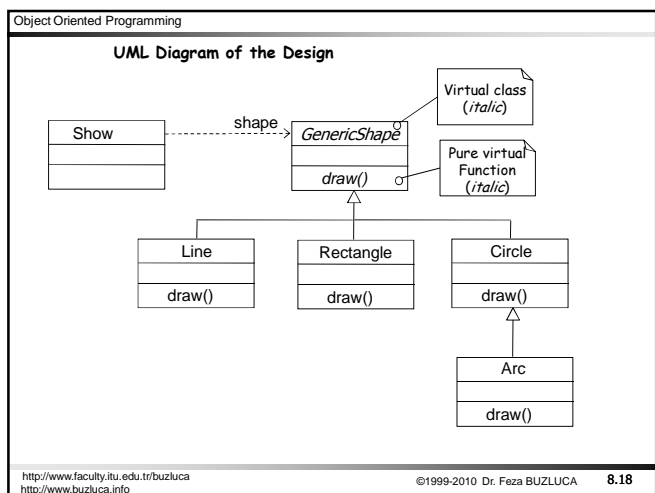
Object Oriented Programming

UML Diagram of the Design

Virtual class (*italic*)

Show

shape

*GenericShape*

*draw()*

Pure virtual Function (*italic*)

Line

draw()

Rectangle

draw()

Circle

draw()

Arc

draw()

http://www.faculty.itu.edu.tr/buzluca
http://www.buzluca.info

©1999-2010 Dr. Feza BUZLUCA

8.18